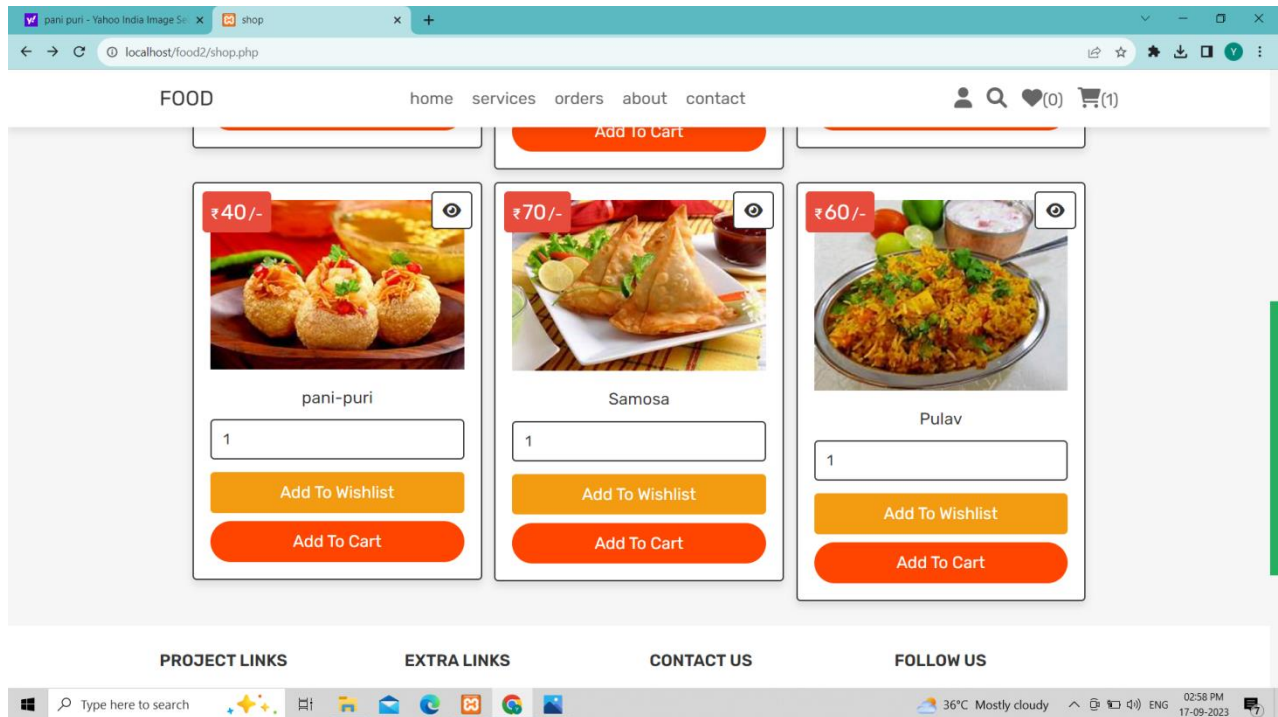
pani puri - Yahoo India Image Se ×
shop ×
+

localhost/food2/shop.php

FOOD

home services orders about contact

(0) (1)

Add To Cart

₹40/-

pani-puri

1

Add To Wishlist

Add To Cart

₹70/-

Samosa

1

Add To Wishlist

Add To Cart

₹60/-

Pulav

1

Add To Wishlist

Add To Cart

PROJECT LINKS

EXTRA LINKS

CONTACT US

FOLLOW US

Type here to search

36°C Mostly cloudy

ENG

02:58 PM
17-09-2023

7